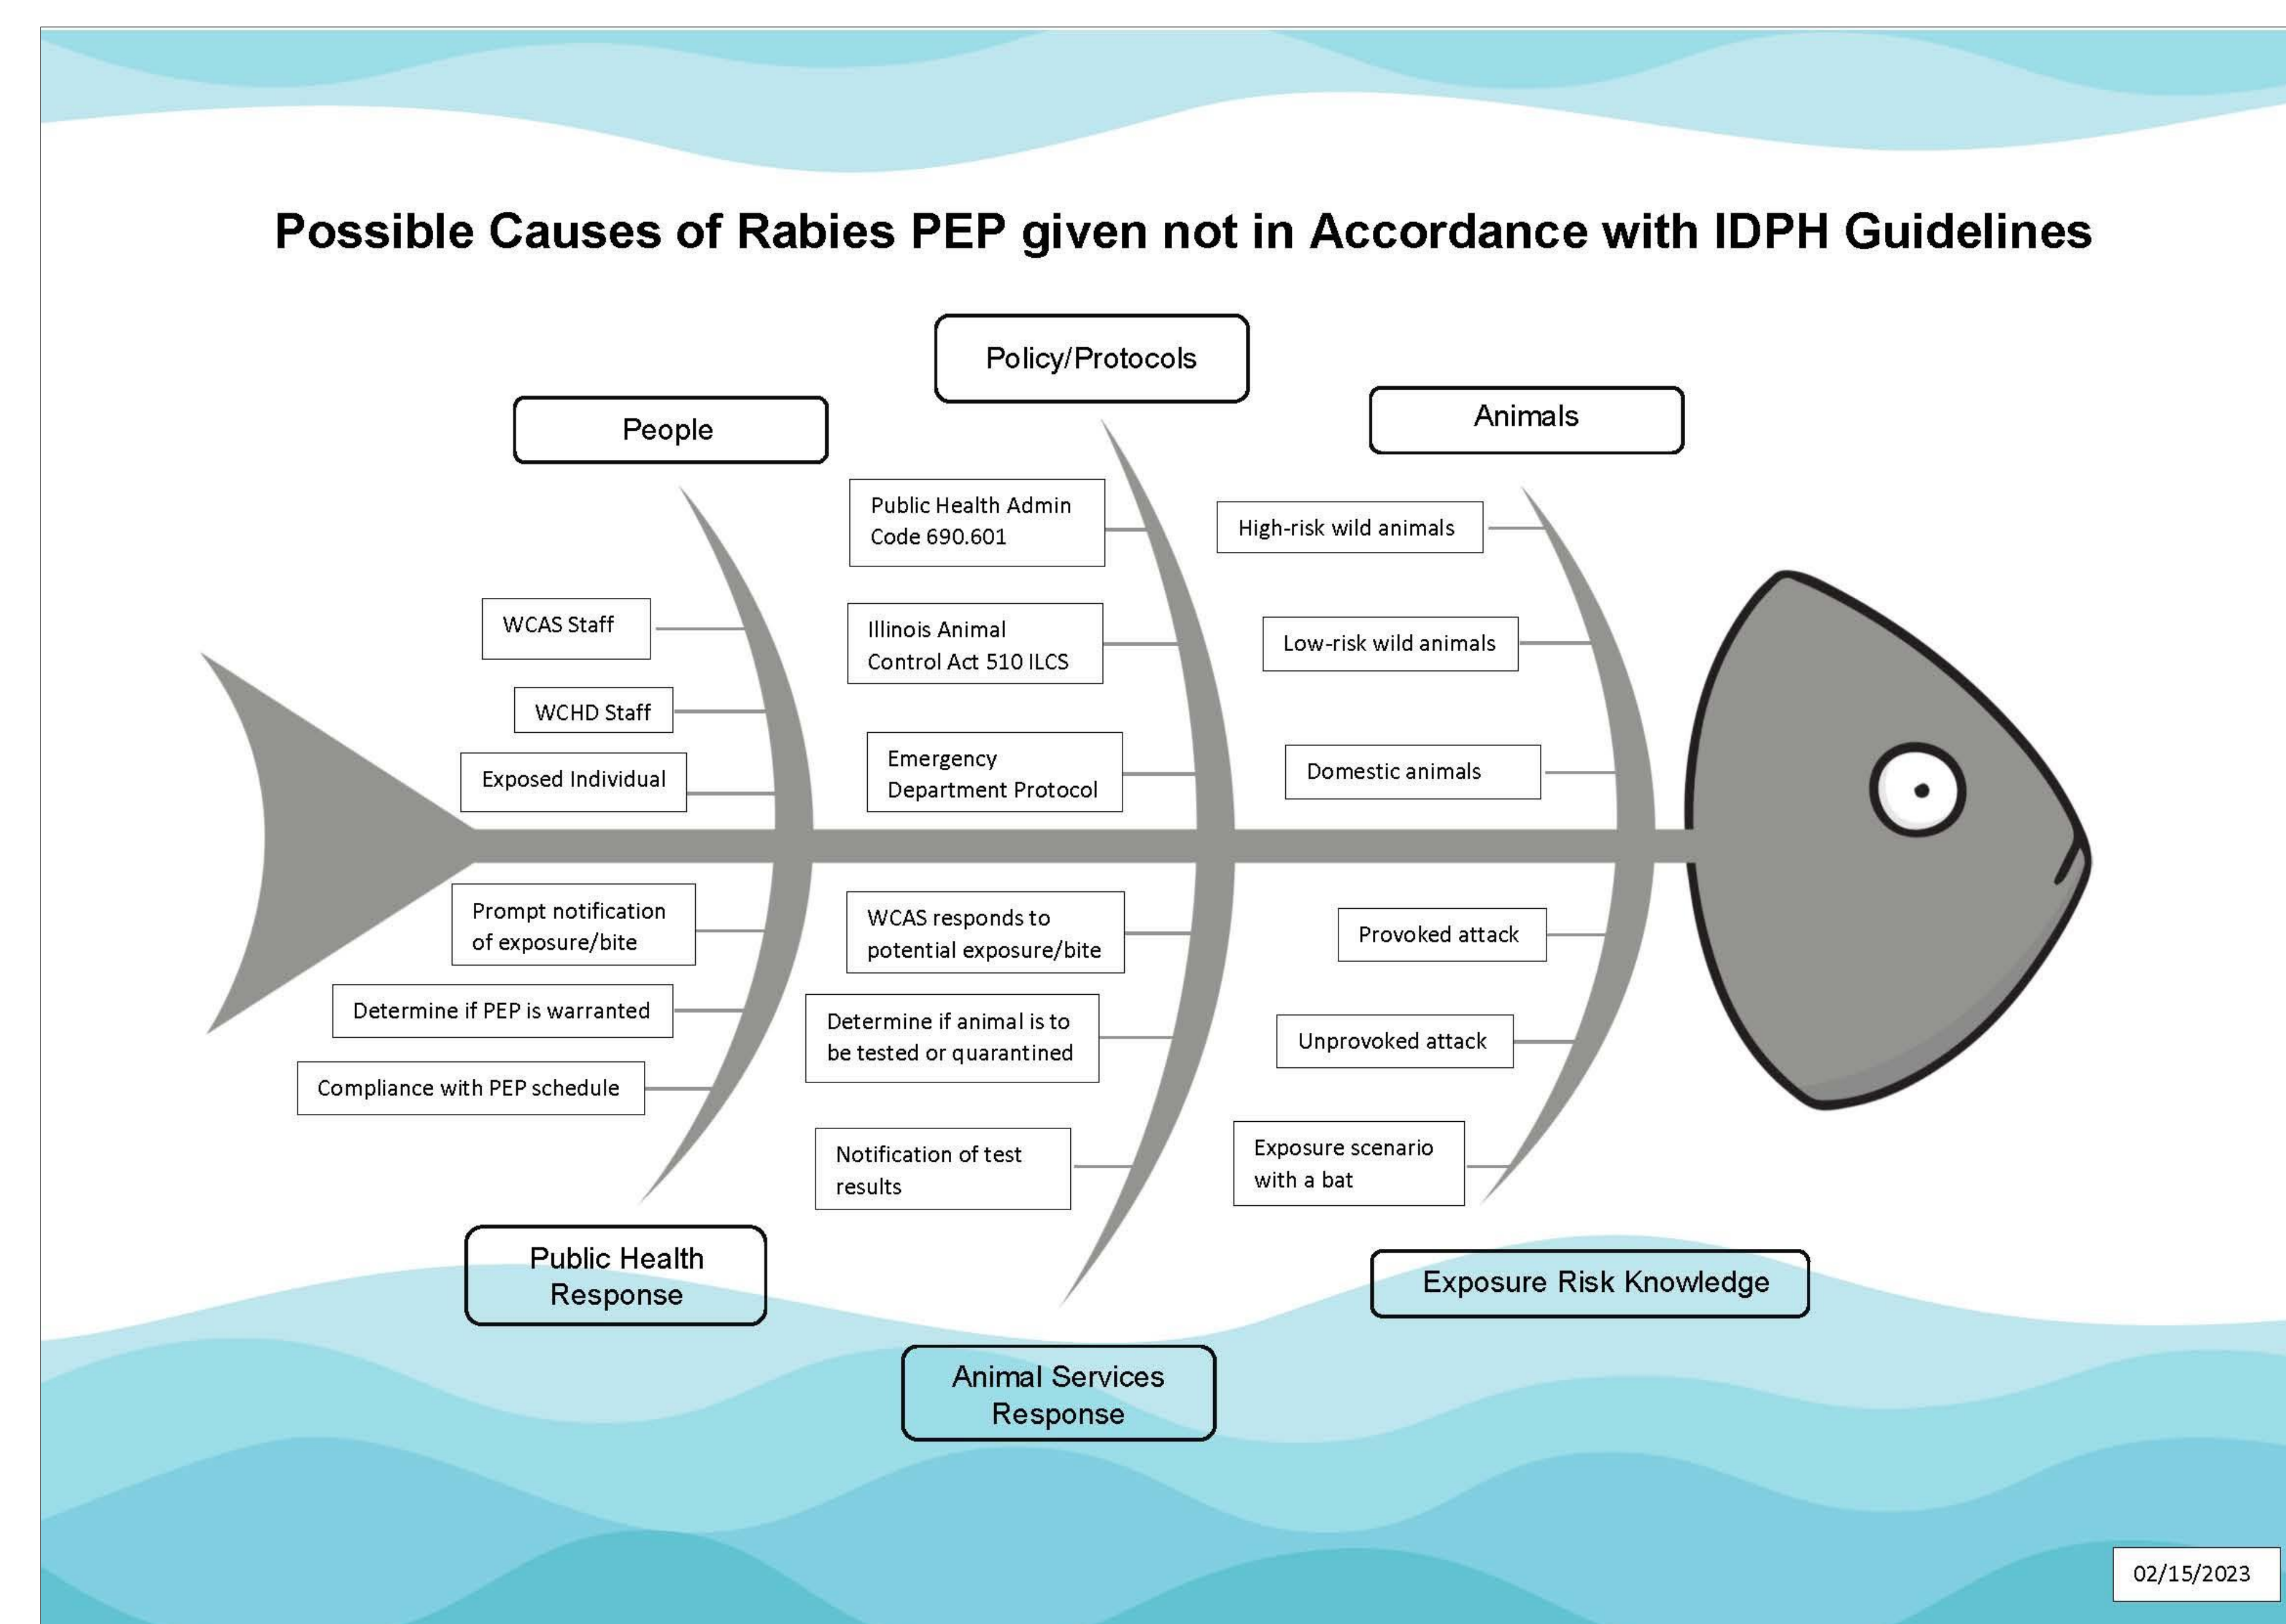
Possible Causes of Rabies PEP given not in Accordance with IDPH Guidelines

People

WCAS Staff

WCHD Staff

Exposed Individual

Policy/Protocols

Public Health Admin Code 690.601

Illinois Animal Control Act 510 ILCS

Emergency Department Protocol

Animals

High-risk wild animals

Low-risk wild animals

Domestic animals

Prompt notification of exposure/bite

Determine if PEP is warranted

Compliance with PEP schedule

Public Health Response

WCAS responds to potential exposure/bite

Determine if animal is to be tested or quarantined

Notification of test results

Animal Services Response

Provoked attack

Unprovoked attack

Exposure scenario with a bat

Exposure Risk Knowledge

02/15/2023